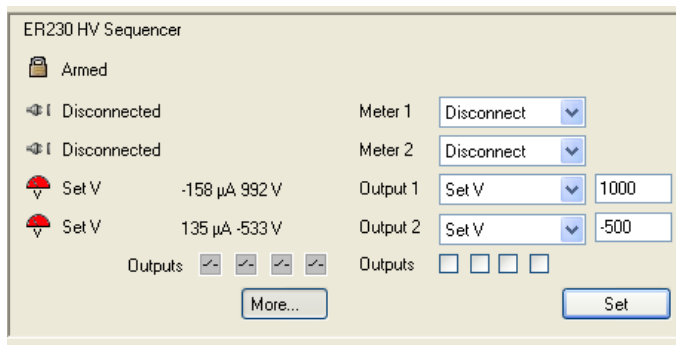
ER230 HV Sequencer

Armed

Disconnected

Meter 1 Disconnect

Disconnected

Meter 2 Disconnect

Set V -158 µA 992 V

Output 1 Set V 1000

Set V 135 µA -533 V

Output 2 Set V -500

Outputs

Outputs

More...

Set